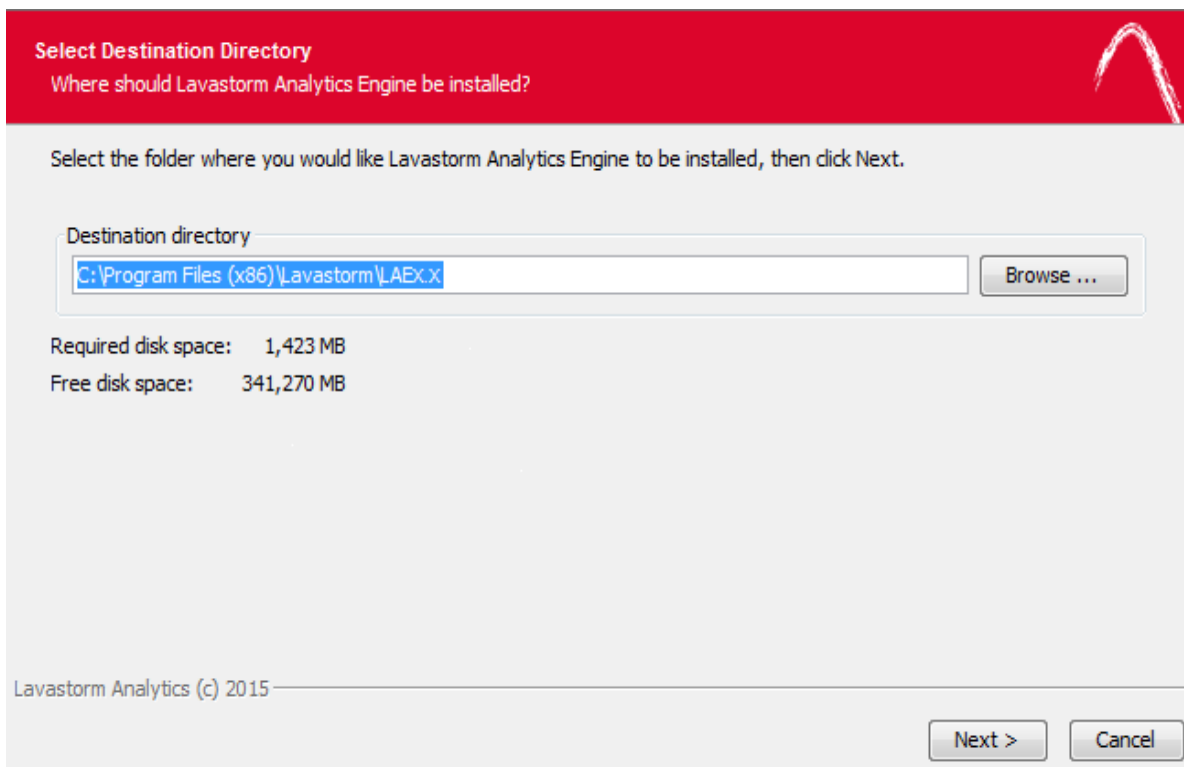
Select Destination Directory
Where should Lavastorm Analytics Engine be installed?

Select the folder where you would like Lavastorm Analytics Engine to be installed, then click Next.

Destination directory
C:\Program Files (x86)\Lavastorm\LAEx.x
Browse ...

Required disk space: 1,423 MB
Free disk space: 341,270 MB

Lavastorm Analytics (c) 2015

Next >
Cancel